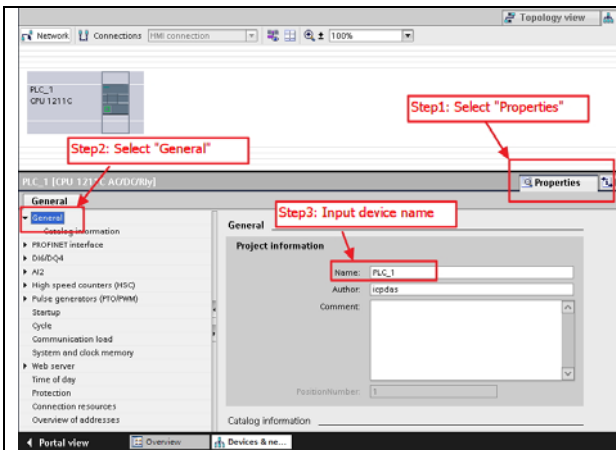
Topology view

Network Connections HMI connection 100%

PLC_1
CPU 1211C

Step1: Select "Properties"

Step2: Select "General"

PLC_1 [CPU 1211C AC/DC/Rly]

Properties

General

General
Catalog information
PROFINET interface
DI6/DQ4
AI2
High speed counters (HSC)
Pulse generators (PTO/PWM)
Startup
Cycle
Communication load
System and clock memory
Web server
Time of day
Protection
Connection resources
Overview of addresses

Step3: Input device name

General

Project information

Name: PLC_1
Author: icpdas
Comment:

PositionNumber: 1

Catalog information

Portal view
Overview
Devices & ne...